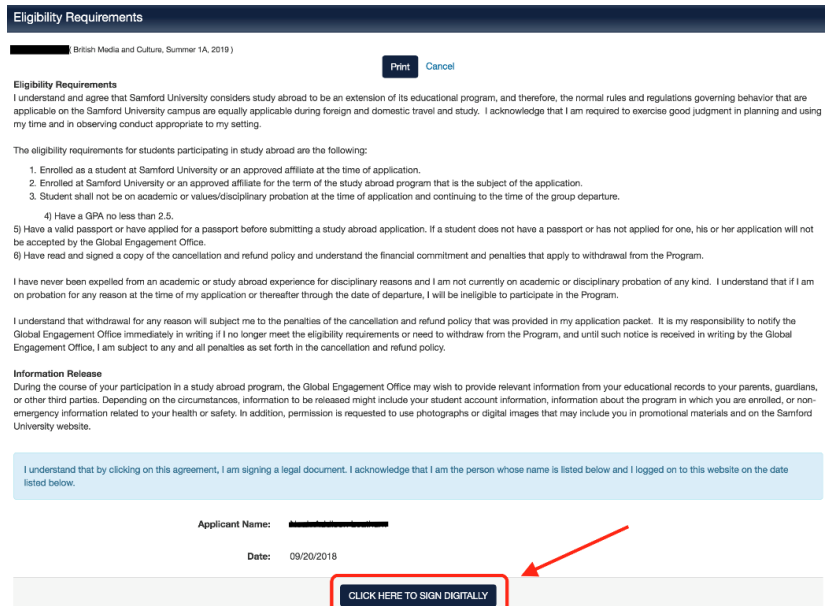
Eligibility Requirements

( British Media and Culture, Summer 1A, 2019 )

Print Cancel

**Eligibility Requirements**
I understand and agree that Samford University considers study abroad to be an extension of its educational program, and therefore, the normal rules and regulations governing behavior that are applicable on the Samford University campus are equally applicable during foreign and domestic travel and study. I acknowledge that I am required to exercise good judgment in planning and using my time and in observing conduct appropriate to my setting.

The eligibility requirements for students participating in study abroad are the following:

1. Enrolled as a student at Samford University or an approved affiliate at the time of application.
2. Enrolled at Samford University or an approved affiliate for the term of the study abroad program that is the subject of the application.
3. Student shall not be on academic or values/disciplinary probation at the time of application and continuing to the time of the group departure.

4) Have a GPA no less than 2.5.
5) Have a valid passport or have applied for a passport before submitting a study abroad application. If a student does not have a passport or has not applied for one, his or her application will not be accepted by the Global Engagement Office.
6) Have read and signed a copy of the cancellation and refund policy and understand the financial commitment and penalties that apply to withdrawal from the Program.

I have never been expelled from an academic or study abroad experience for disciplinary reasons and I am not currently on academic or disciplinary probation of any kind. I understand that if I am on probation for any reason at the time of my application or thereafter through the date of departure, I will be ineligible to participate in the Program.

I understand that withdrawal for any reason will subject me to the penalties of the cancellation and refund policy that was provided in my application packet. It is my responsibility to notify the Global Engagement Office immediately in writing if I no longer meet the eligibility requirements or need to withdraw from the Program, and until such notice is received in writing by the Global Engagement Office, I am subject to any and all penalties as set forth in the cancellation and refund policy.

**Information Release**
During the course of your participation in a study abroad program, the Global Engagement Office may wish to provide relevant information from your educational records to your parents, guardians, or other third parties. Depending on the circumstances, information to be released might include your student account information, information about the program in which you are enrolled, or non-emergency information related to your health or safety. In addition, permission is requested to use photographs or digital images that may include you in promotional materials and on the Samford University website.

I understand that by clicking on this agreement, I am signing a legal document. I acknowledge that I am the person whose name is listed below and I logged on to this website on the date listed below.

Applicant Name: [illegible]

Date: 09/20/2018

CLICK HERE TO SIGN DIGITALLY